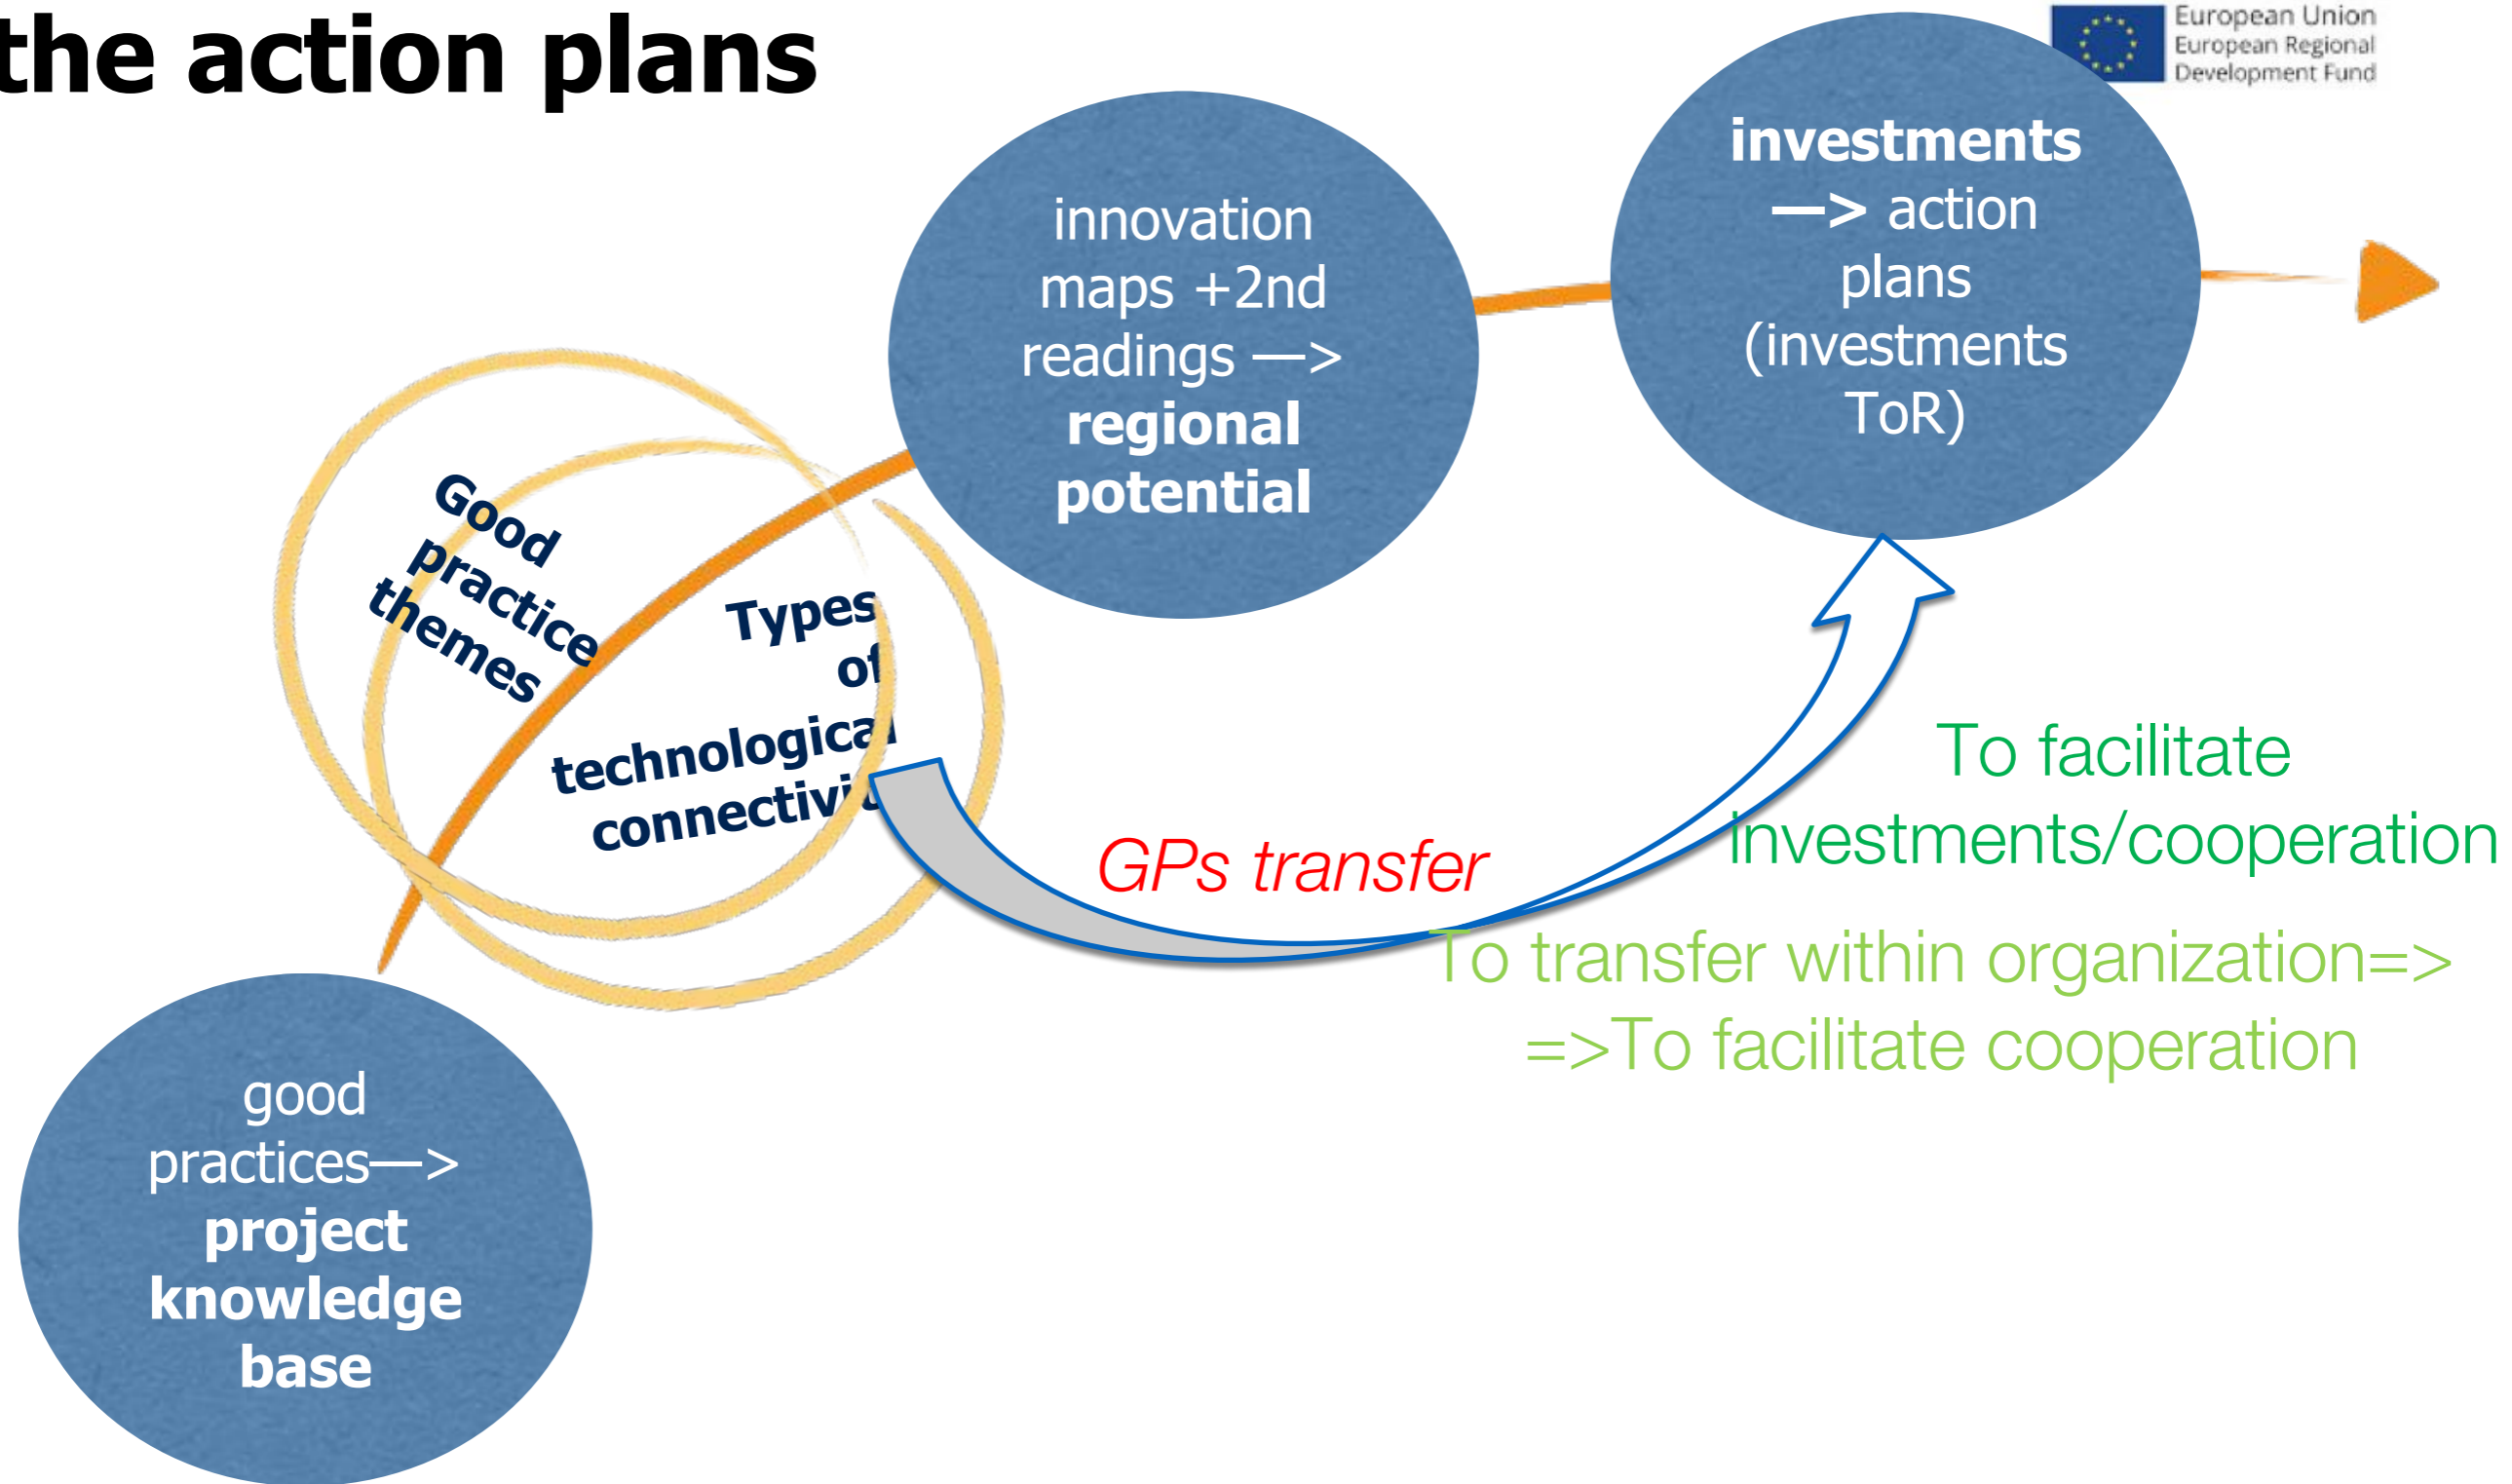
the action plans

European Union
European Regional
Development Fund

innovation maps +2nd readings —> **regional potential**

**investments** —> action plans (investments ToR)

Good practice themes

Types of technological connectivi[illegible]

GPs transfer

To facilitate investments/cooperation

To transfer within organization=> =>To facilitate cooperation

good practices—> **project knowledge base**